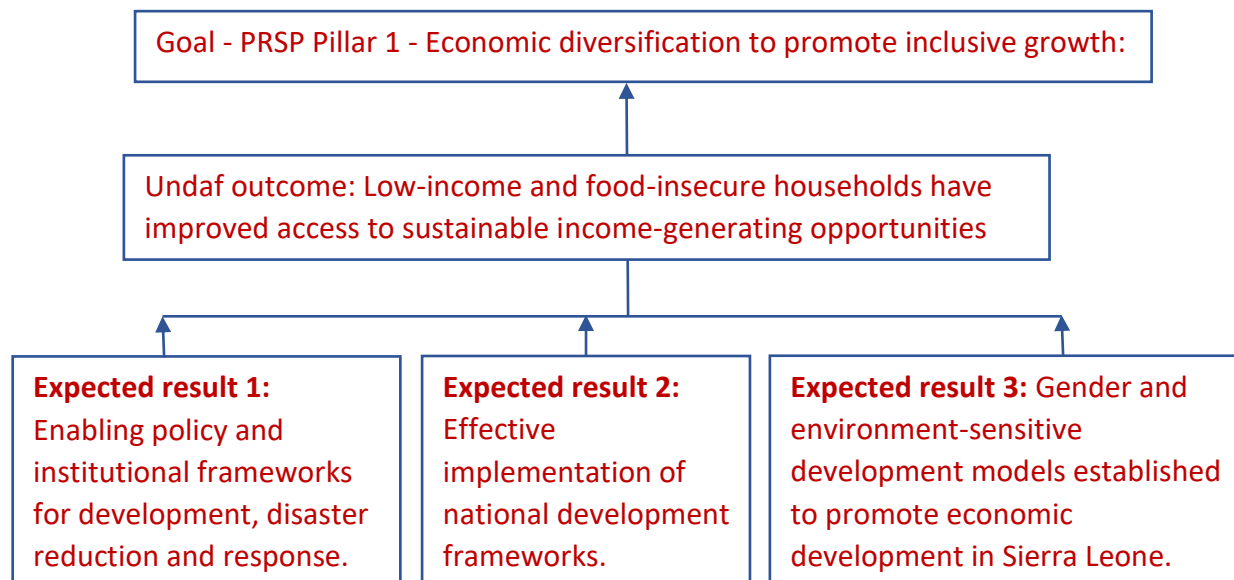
Goal - PRSP Pillar 1 - Economic diversification to promote inclusive growth:

Undaf outcome: Low-income and food-insecure households have improved access to sustainable income-generating opportunities

**Expected result 1:** Enabling policy and institutional frameworks for development, disaster reduction and response.

**Expected result 2:** Effective implementation of national development frameworks.

**Expected result 3:** Gender and environment-sensitive development models established to promote economic development in Sierra Leone.